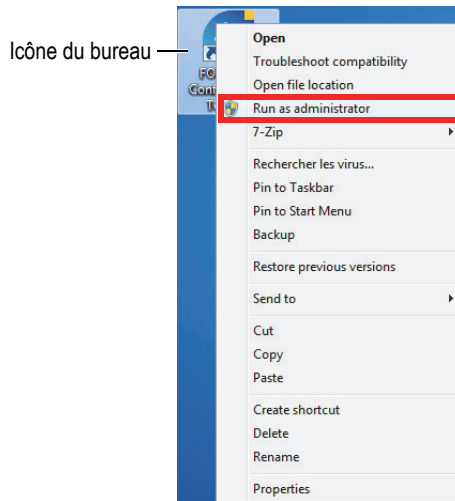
Icône du bureau

FO
Con
T

Open
Troubleshoot compatibility
Open file location
Run as administrator
7-Zip
Rechercher les virus...
Pin to Taskbar
Pin to Start Menu
Backup
Restore previous versions
Send to
Cut
Copy
Paste
Create shortcut
Delete
Rename
Properties